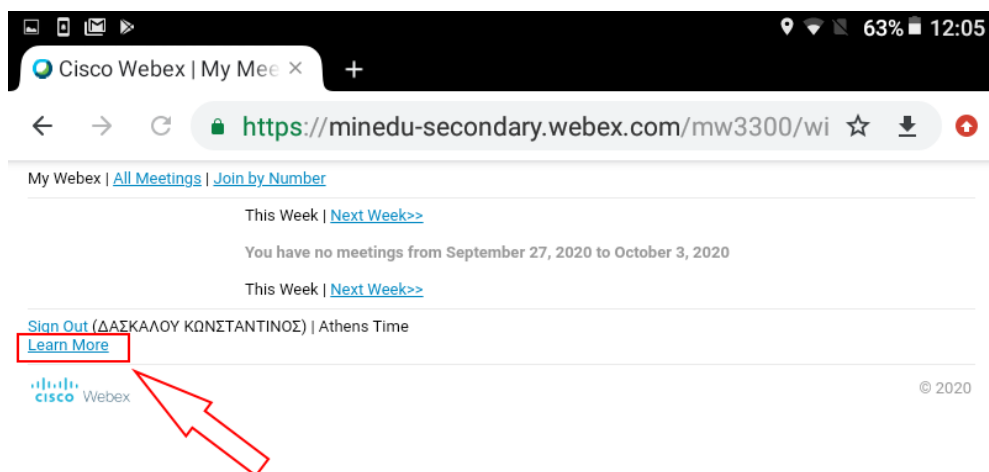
63% 12:05

Cisco Webex | My Mee ×

https://minedu-secondary.webex.com/mw3300/wi

My Webex | All Meetings | Join by Number

This Week | Next Week>>

You have no meetings from September 27, 2020 to October 3, 2020

This Week | Next Week>>

Sign Out (ΔΑΣΚΑΛΟΥ ΚΩΝΣΤΑΝΤΙΝΟΣ) | Athens Time
Learn More

cisco Webex

© 2020